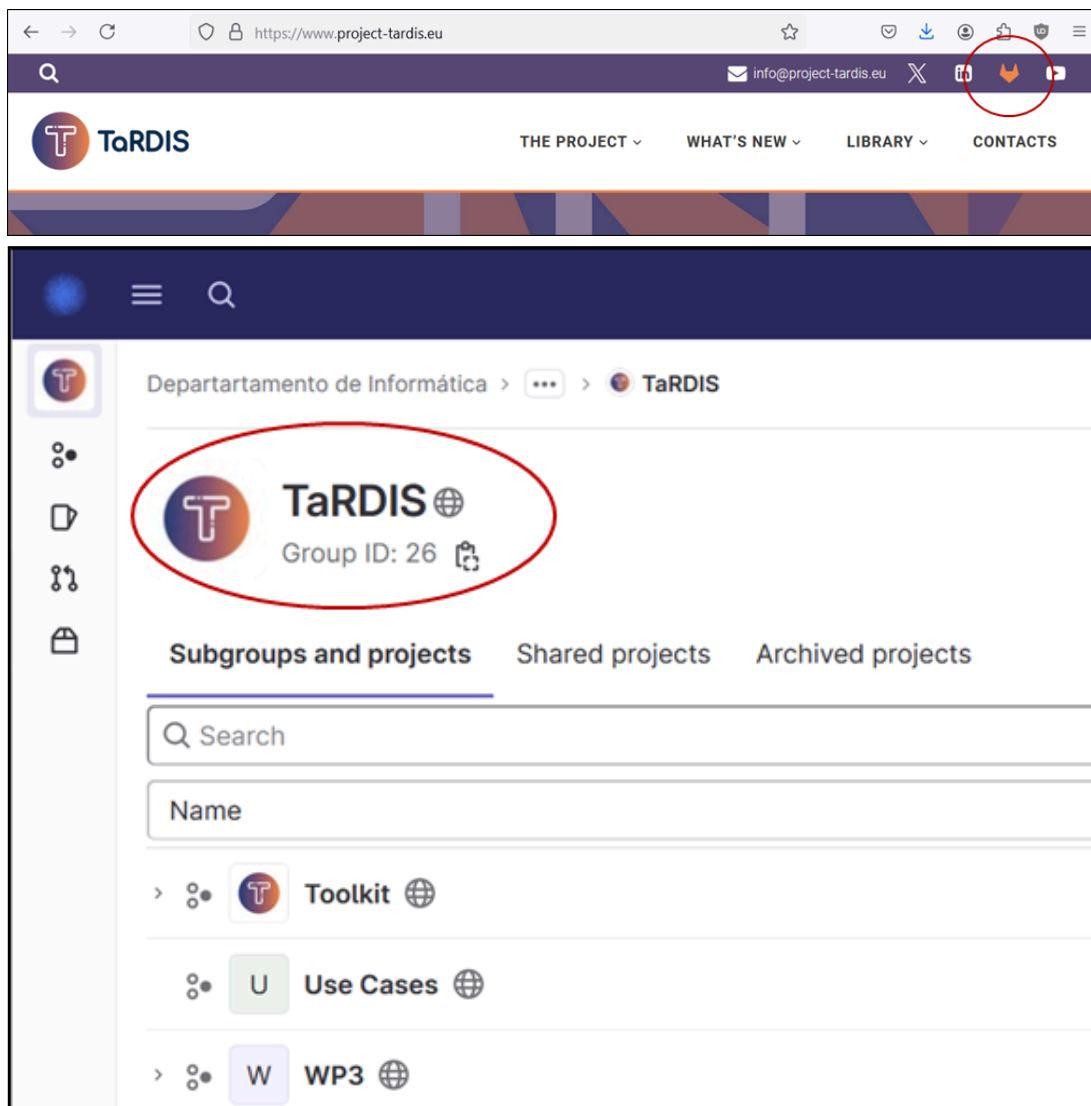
https://www.project-tardis.eu

info@project-tardis.eu

TaRDIS

THE PROJECT WHAT'S NEW LIBRARY CONTACTS

Departartamento de Informática > ••• > TaRDIS

TaRDIS

Group ID: 26

Subgroups and projects Shared projects Archived projects

Search

Name

Toolkit

U Use Cases

W WP3